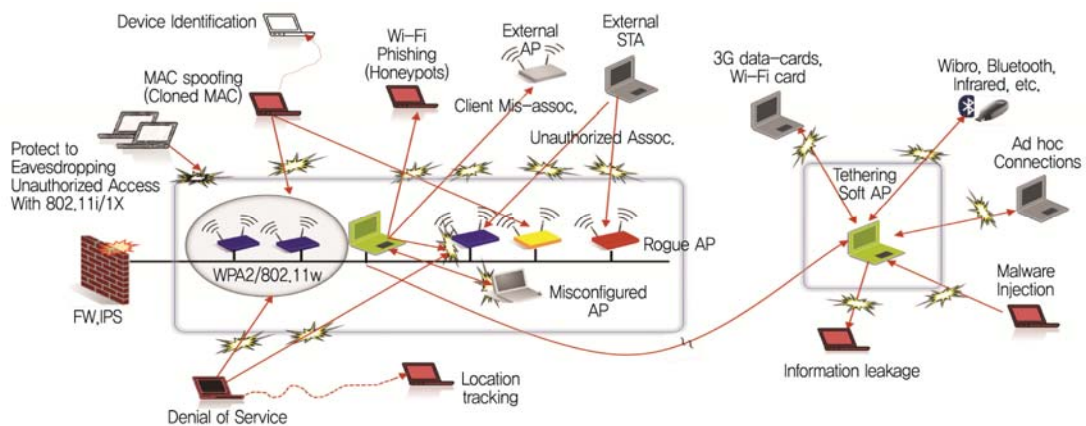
Device Identification

Wi-Fi Phishing (Honeypots)

External AP

External STA

3G data-cards, Wi-Fi card

Wibro, Bluetooth, Infrared, etc.

MAC spoofing (Cloned MAC)

Client Mis-assoc.

Unauthorized Assoc.

Protect to Eavesdropping Unauthorized Access With 802.11i/1X

Ad hoc Connections

Tethering Soft AP

Rogue AP

WPA2/802.11w

Misconfigured AP

FW,IPS

Malware Injection

Location tracking

Information leakage

Denial of Service